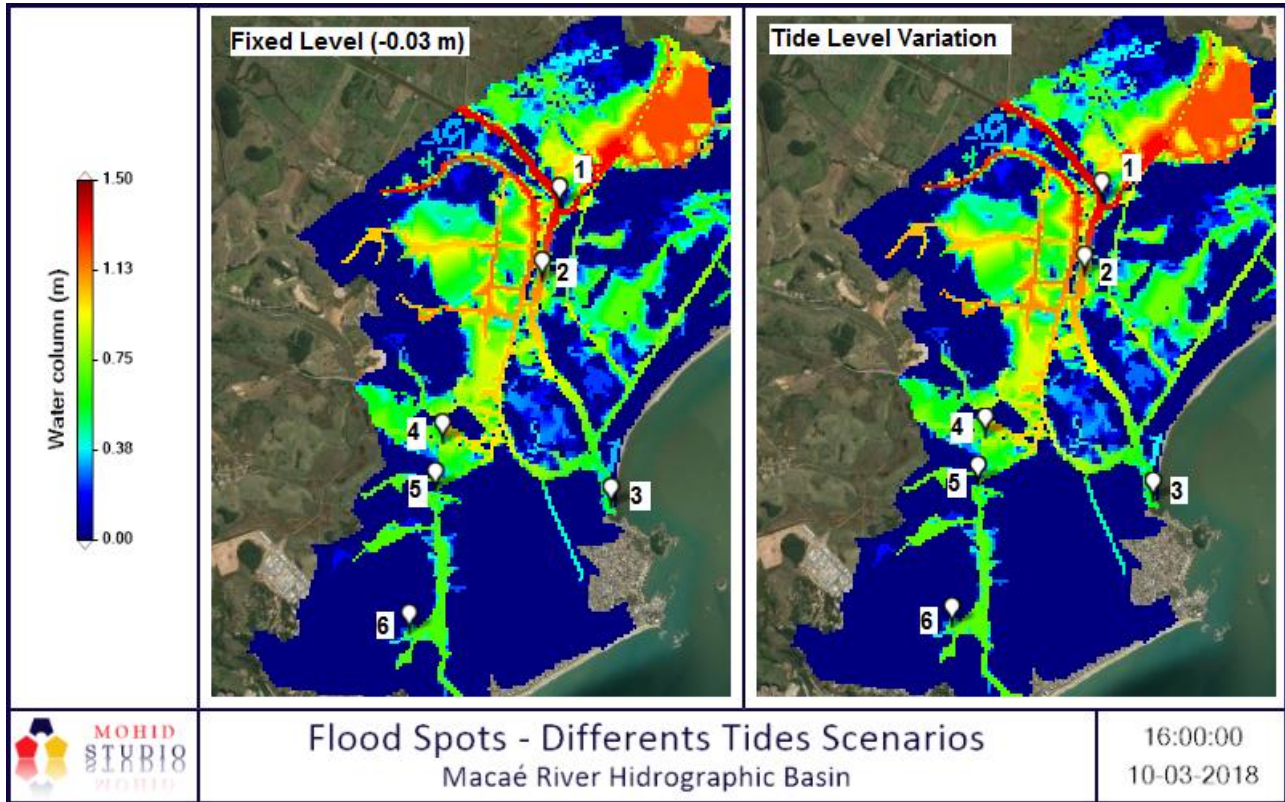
Water column (m)

1.50

1.13

0.75

0.38

0.00

Fixed Level (-0.03 m)

1

2

4

5

3

6

Tide Level Variation

1

2

4

5

3

6

MOHID STUDIO

Flood Spots - Differents Tides Scenarios

Macaé River Hidrographic Basin

16:00:00

10-03-2018